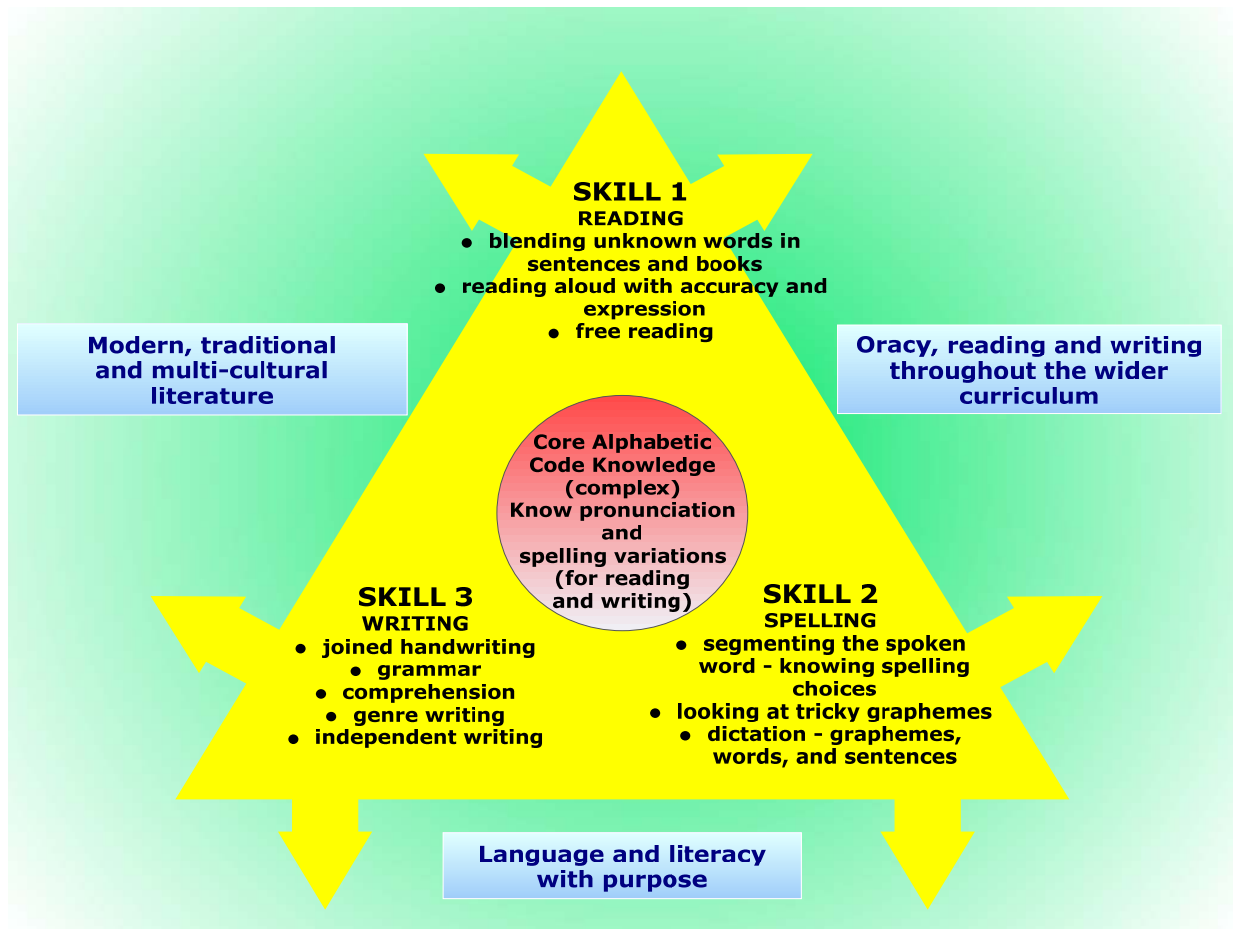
SKILL 1
READING
• blending unknown words in sentences and books
• reading aloud with accuracy and expression
• free reading

Modern, traditional and multi-cultural literature

Oracy, reading and writing throughout the wider curriculum

Core Alphabetic Code Knowledge (complex) Know pronunciation and spelling variations (for reading and writing)

SKILL 3
WRITING
• joined handwriting
• grammar
• comprehension
• genre writing
• independent writing

SKILL 2
SPELLING
• segmenting the spoken word - knowing spelling choices
• looking at tricky graphemes
• dictation - graphemes, words, and sentences

Language and literacy with purpose